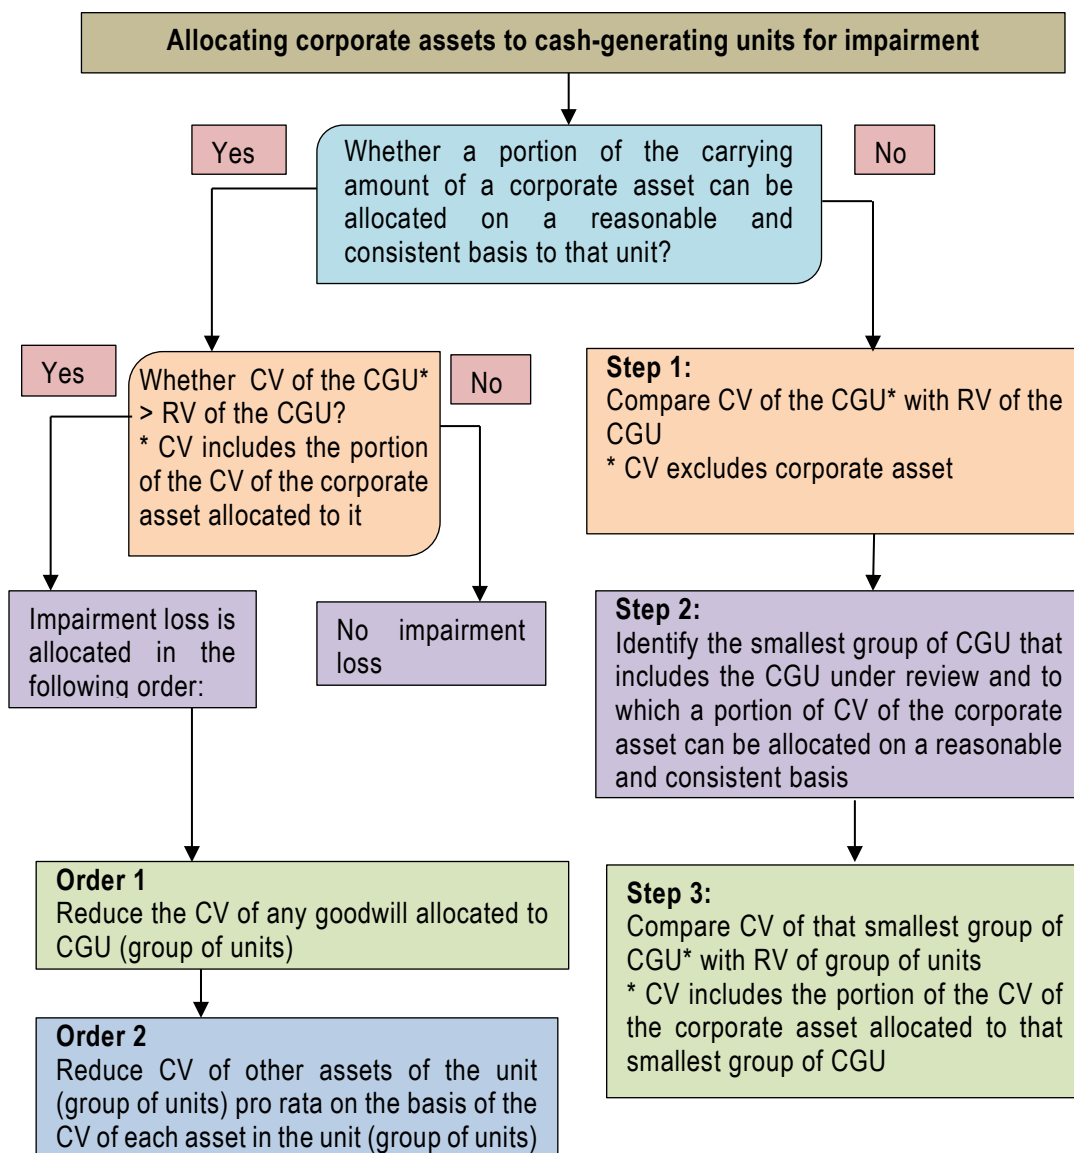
Allocating corporate assets to cash-generating units for impairment

Yes

Whether a portion of the carrying amount of a corporate asset can be allocated on a reasonable and consistent basis to that unit?

No

Yes

Whether CV of the CGU* > RV of the CGU?
* CV includes the portion of the CV of the corporate asset allocated to it

No

Step 1:
Compare CV of the CGU* with RV of the CGU
* CV excludes corporate asset

Impairment loss is allocated in the following order:

No impairment loss

Step 2:
Identify the smallest group of CGU that includes the CGU under review and to which a portion of CV of the corporate asset can be allocated on a reasonable and consistent basis

Order 1
Reduce the CV of any goodwill allocated to CGU (group of units)

Step 3:
Compare CV of that smallest group of CGU* with RV of group of units
* CV includes the portion of the CV of the corporate asset allocated to that smallest group of CGU

Order 2
Reduce CV of other assets of the unit (group of units) pro rata on the basis of the CV of each asset in the unit (group of units)